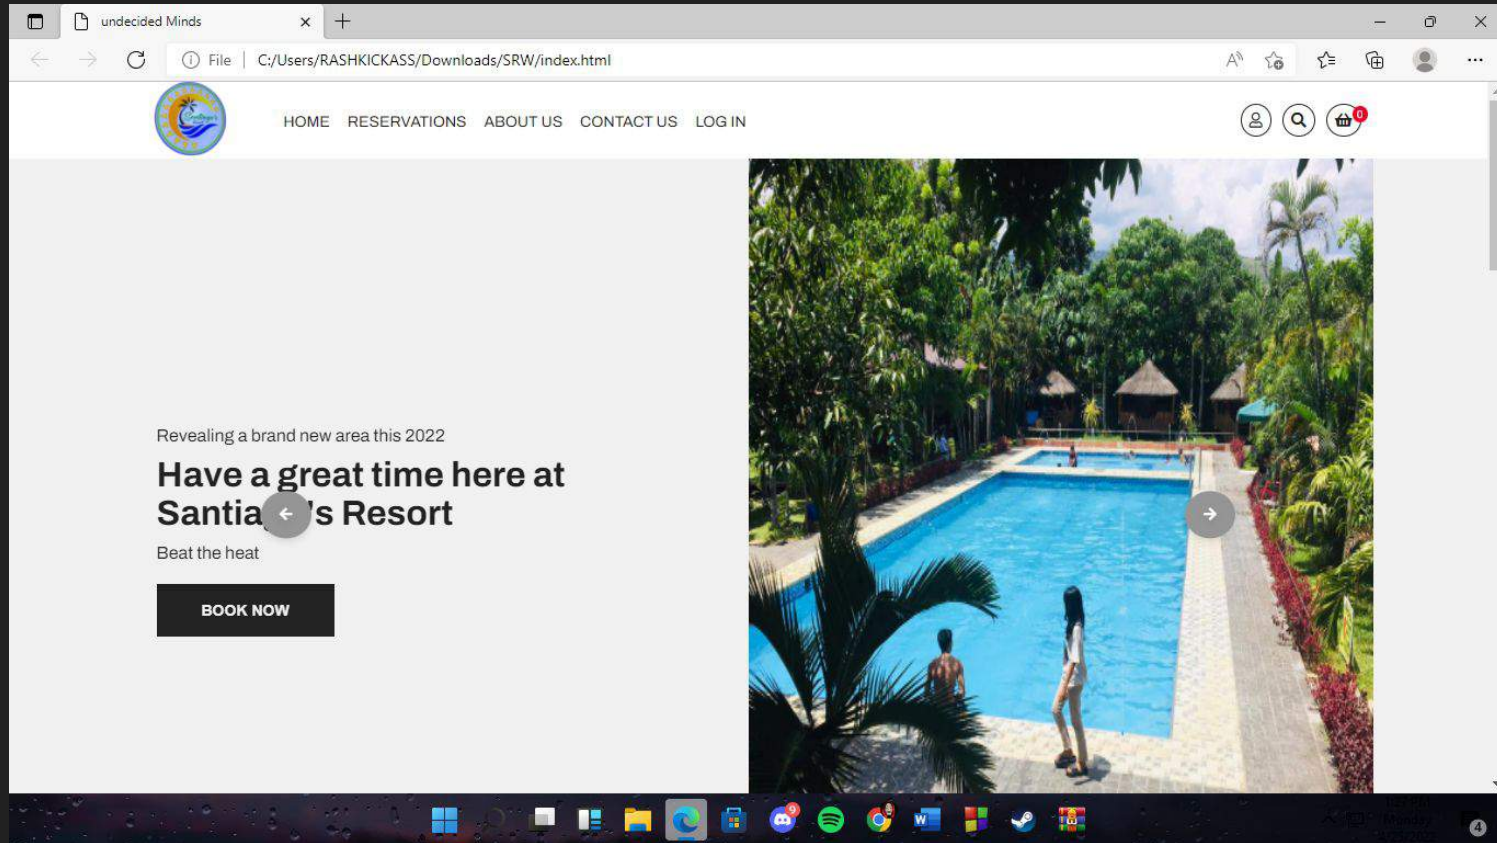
undecided Minds

File | C:/Users/RASHKICKASS/Downloads/SRW/index.html

HOME RESERVATIONS ABOUT US CONTACT US LOG IN

0

Revealing a brand new area this 2022

Have a great time here at Santia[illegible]'s Resort

Beat the heat

BOOK NOW

9

4